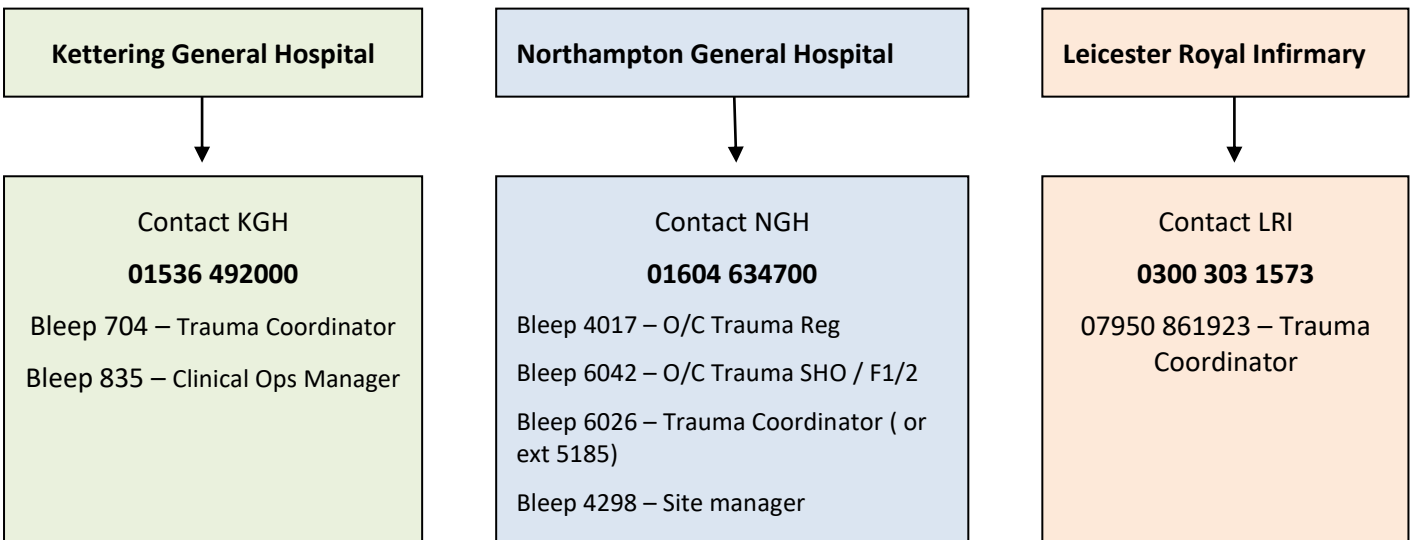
Kettering General Hospital

Contact KGH

01536 492000

Bleep 704 – Trauma Coordinator

Bleep 835 – Clinical Ops Manager

Northampton General Hospital

Contact NGH

01604 634700

Bleep 4017 – O/C Trauma Reg

Bleep 6042 – O/C Trauma SHO / F1/2

Bleep 6026 – Trauma Coordinator ( or ext 5185)

Bleep 4298 – Site manager

Leicester Royal Infirmary

Contact LRI

0300 303 1573

07950 861923 – Trauma Coordinator